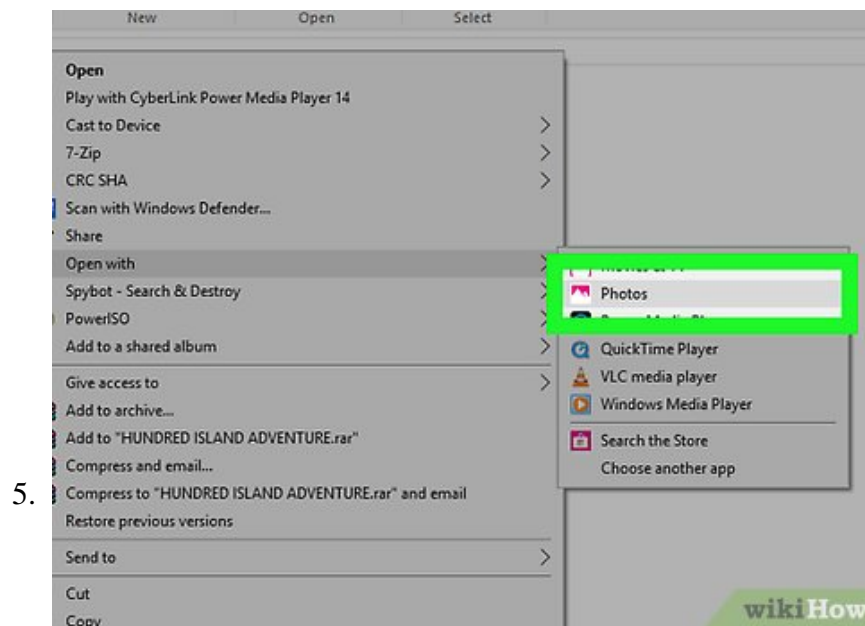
New Open Select

Open
Play with CyberLink Power Media Player 14
Cast to Device
7-Zip
CRC SHA
Scan with Windows Defender...
Share
Open with
Spybot - Search & Destroy
PowerISO
Add to a shared album
Give access to
Add to archive...
Add to "HUNDRED ISLAND ADVENTURE.rar"
Compress and email...
Compress to "HUNDRED ISLAND ADVENTURE.rar" and email
Restore previous versions
Send to
Cut
Copy

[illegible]
Photos
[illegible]
QuickTime Player
VLC media player
Windows Media Player
Search the Store
Choose another app

5.

wikiHow